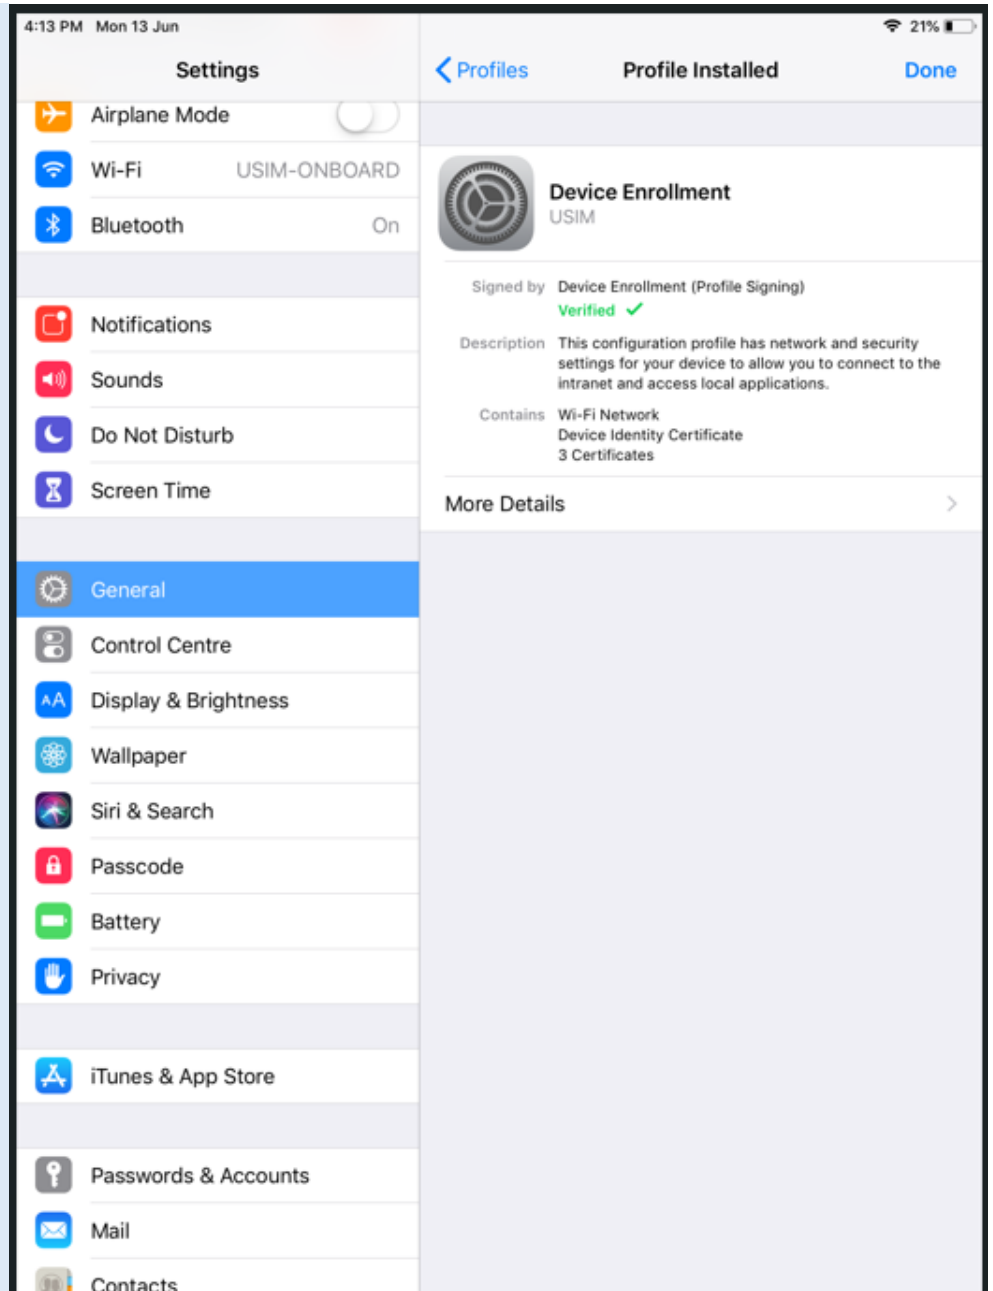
4:13 PM Mon 13 Jun

21%

Settings

Airplane Mode

Wi-Fi USIM-ONBOARD

Bluetooth On

Notifications

Sounds

Do Not Disturb

Screen Time

General

Control Centre

Display & Brightness

Wallpaper

Siri & Search

Passcode

Battery

Privacy

iTunes & App Store

Passwords & Accounts

Mail

Contacts

Profiles

Profile Installed

Done

Device Enrollment
USIM

Signed by Device Enrollment (Profile Signing)
Verified ✓

Description This configuration profile has network and security settings for your device to allow you to connect to the intranet and access local applications.

Contains Wi-Fi Network
Device Identity Certificate
3 Certificates

More Details